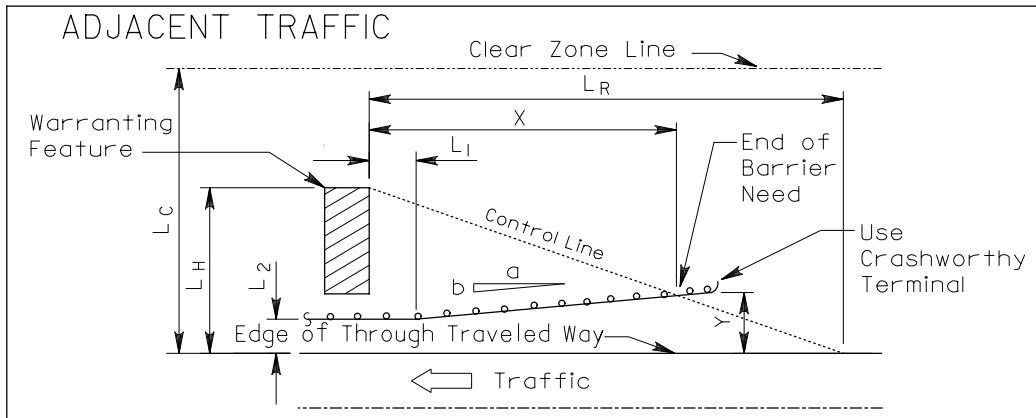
ADJACENT TRAFFIC

Clear Zone Line

$L_R$

X

Warranting Feature

$L_1$

End of Barrier Need

$L_C$

$L_H$

Control Line

Use Crashworthy Terminal

$L_2$

b

a

Y

Edge of Through Traveled Way

Traffic